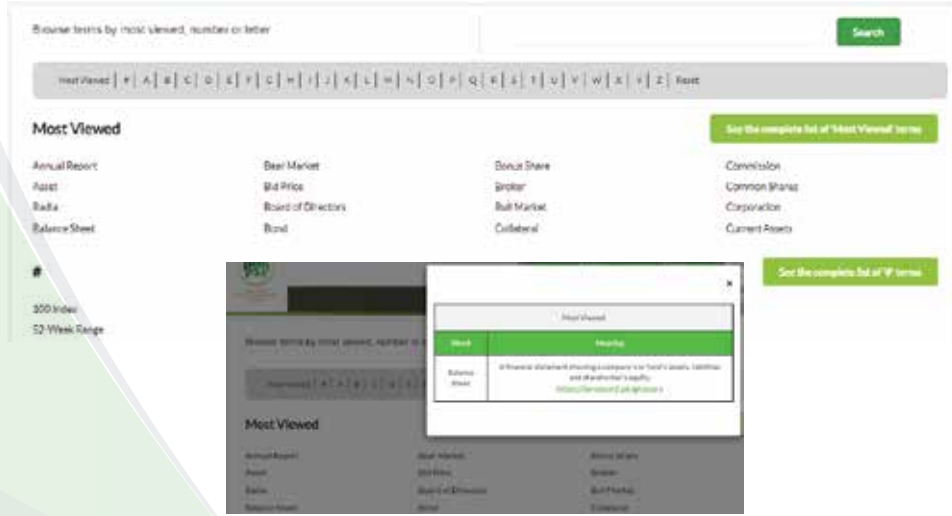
Browse terms by most viewed, number or letter

Search

Most Viewed | # | A | B | C | D | E | F | G | H | I | J | K | L | M | N | O | P | Q | R | S | T | U | V | W | X | Y | Z | Reset

Most Viewed

See the complete list of 'Most Viewed' terms

Annual Report
Asset
Badla
Balance Sheet

Bear Market
Bid Price
Board of Directors
Bond

Bonus Share
Broker
Bull Market
Collateral

Commission
Common Shares
Corporation
Current Assets

#

See the complete list of '#' terms

100 Index
52-Week Range

Browse terms by most viewed, number or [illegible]

Most Viewed | # | A | B | C | D | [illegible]

Most Viewed

Annual Report
Asset
Badla
Balance Sheet

Bear Market
Bid Price
Board of Directors
Bond

Bonus Share
Broker
Bull Market
Collateral

×

Most Viewed

| Word | Meaning |
|---|---|
| Balance Sheet | A financial statement showing a company's or fund's assets, liabilities and shareholder's equity. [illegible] |